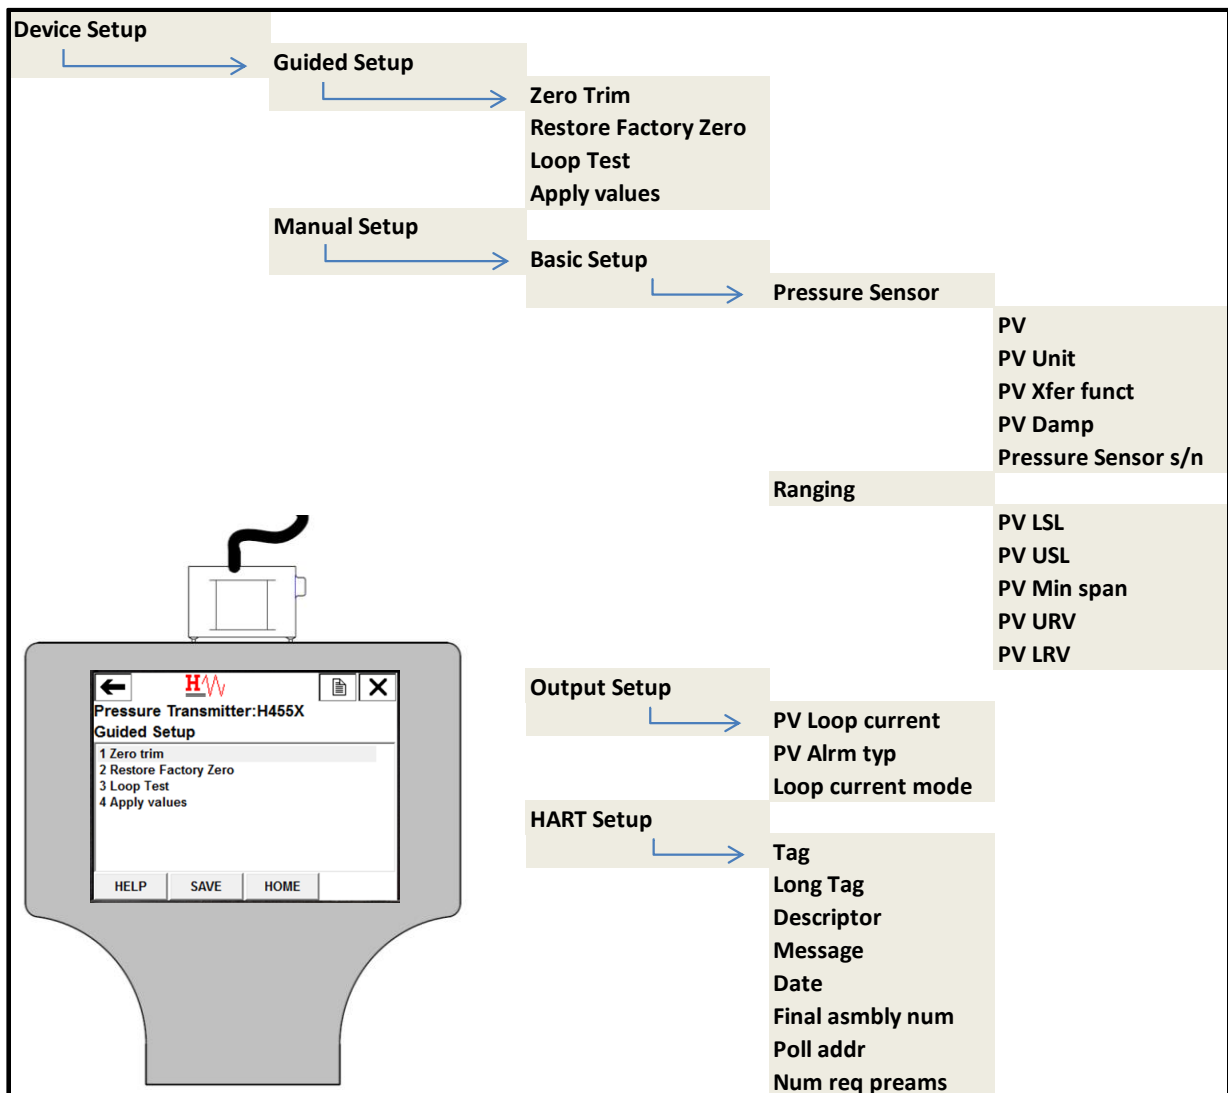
Device Setup

Guided Setup

Zero Trim
Restore Factory Zero
Loop Test
Apply values

Manual Setup

Basic Setup

Pressure Sensor

PV
PV Unit
PV Xfer funct
PV Damp
Pressure Sensor s/n

Ranging

PV LSL
PV USL
PV Min span
PV URV
PV LRV

Output Setup

PV Loop current
PV Alrm typ
Loop current mode

HART Setup

Tag
Long Tag
Descriptor
Message
Date
Final asmbly num
Poll addr
Num req preams

HW
Pressure Transmitter:H455X
Guided Setup
1 Zero trim
2 Restore Factory Zero
3 Loop Test
4 Apply values
HELP
SAVE
HOME